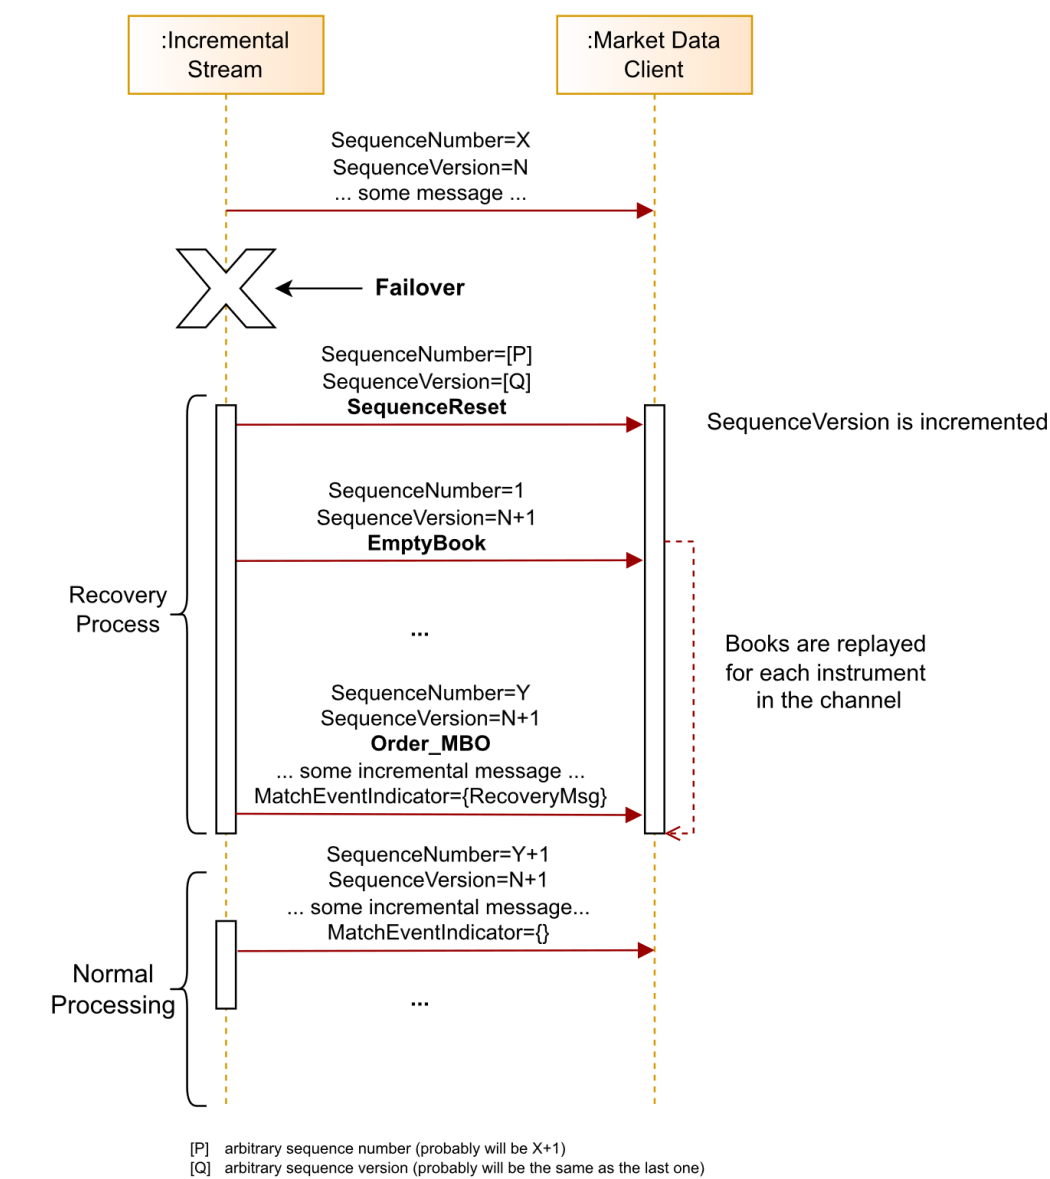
:Incremental Stream

:Market Data Client

SequenceNumber=X
SequenceVersion=N
... some message ...

Failover

SequenceNumber=[P]
SequenceVersion=[Q]
**SequenceReset**

SequenceVersion is incremented

SequenceNumber=1
SequenceVersion=N+1
**EmptyBook**

Recovery Process

...

Books are replayed for each instrument in the channel

SequenceNumber=Y
SequenceVersion=N+1
**Order_MBO**
... some incremental message ...
MatchEventIndicator={RecoveryMsg}

SequenceNumber=Y+1
SequenceVersion=N+1
... some incremental message...
MatchEventIndicator={}

Normal Processing

...

[P] arbitrary sequence number (probably will be X+1)
[Q] arbitrary sequence version (probably will be the same as the last one)